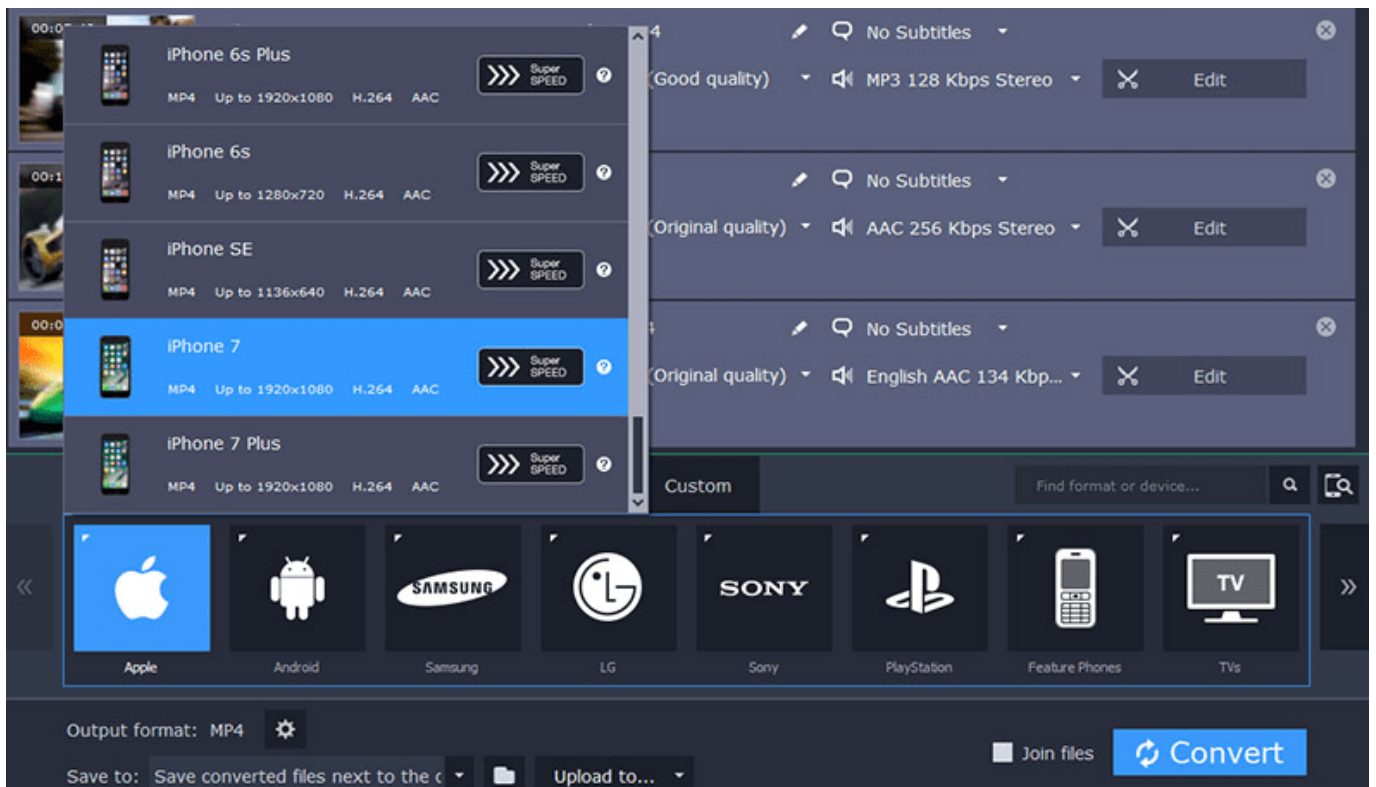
00:0

iPhone 6s Plus
MP4 Up to 1920x1080 H.264 AAC
Super SPEED

4
No Subtitles
(Good quality)
MP3 128 Kbps Stereo
Edit

00:1

iPhone 6s
MP4 Up to 1280x720 H.264 AAC
Super SPEED

No Subtitles
(Original quality)
AAC 256 Kbps Stereo
Edit

00:0

iPhone SE
MP4 Up to 1136x640 H.264 AAC
Super SPEED

iPhone 7
MP4 Up to 1920x1080 H.264 AAC
Super SPEED

4
No Subtitles
(Original quality)
English AAC 134 Kbp...
Edit

iPhone 7 Plus
MP4 Up to 1920x1080 H.264 AAC
Super SPEED

Custom
Find format or device...

«
Apple
Android
SAMSUNG
Samsung
LG
SONY
Sony
PlayStation
Feature Phones
TV
TVs
»

Output format: MP4
Save to: Save converted files next to the c
Upload to...
Join files
Convert